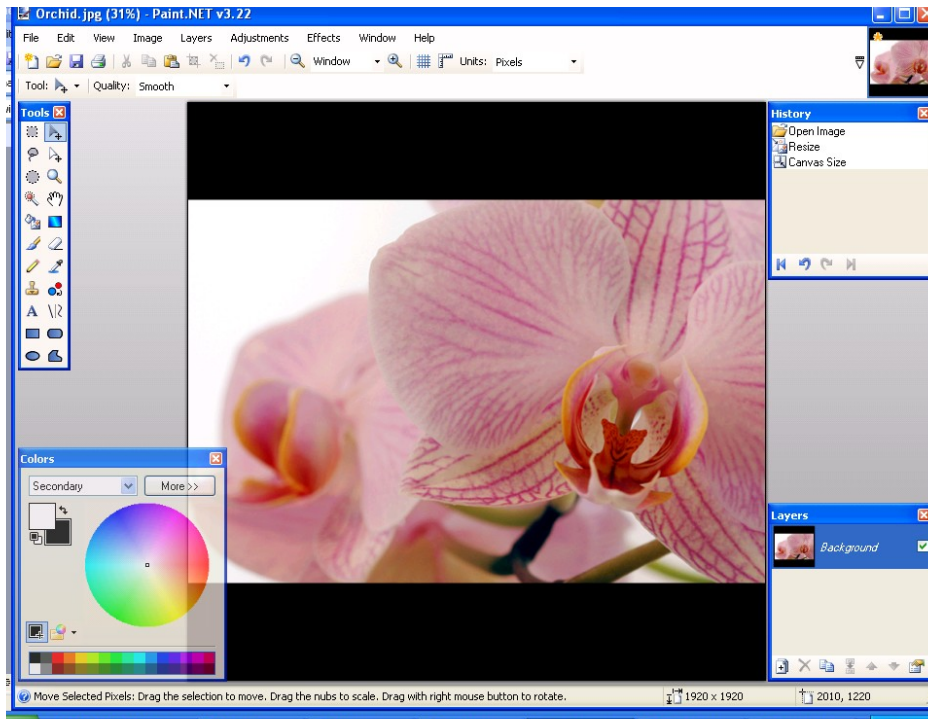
Orchid.jpg (31%) - Paint.NET v3.22

File Edit View Image Layers Adjustments Effects Window Help

Window Units: Pixels

Tool: Quality: Smooth

Tools

History

Open Image

Resize

Canvas Size

Colors

Secondary

More >>

Layers

Background

Move Selected Pixels: Drag the selection to move. Drag the nubs to scale. Drag with right mouse button to rotate.

1920 x 1920

2010, 1220